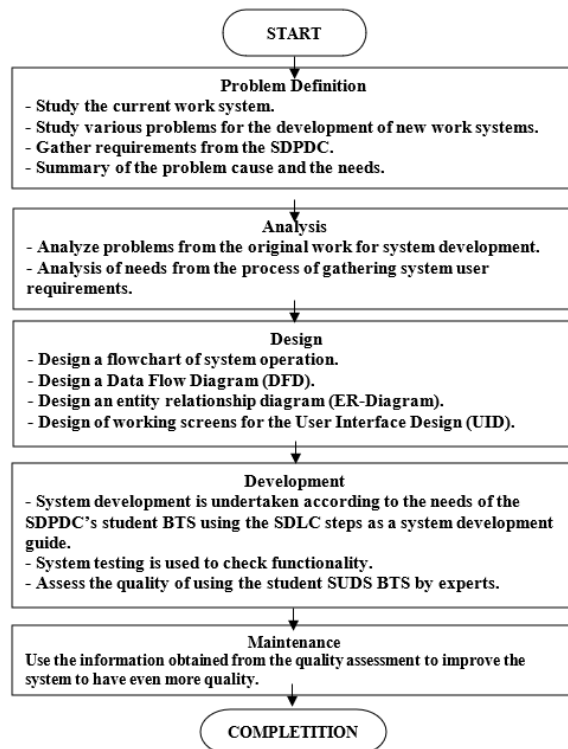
START

Problem Definition
- Study the current work system.
- Study various problems for the development of new work systems.
- Gather requirements from the SDPDC.
- Summary of the problem cause and the needs.

Analysis
- Analyze problems from the original work for system development.
- Analysis of needs from the process of gathering system user requirements.

Design
- Design a flowchart of system operation.
- Design a Data Flow Diagram (DFD).
- Design an entity relationship diagram (ER-Diagram).
- Design of working screens for the User Interface Design (UID).

Development
- System development is undertaken according to the needs of the SDPDC's student BTS using the SDLC steps as a system development guide.
- System testing is used to check functionality.
- Assess the quality of using the student SUDS BTS by experts.

Maintenance
Use the information obtained from the quality assessment to improve the system to have even more quality.

COMPLETITION